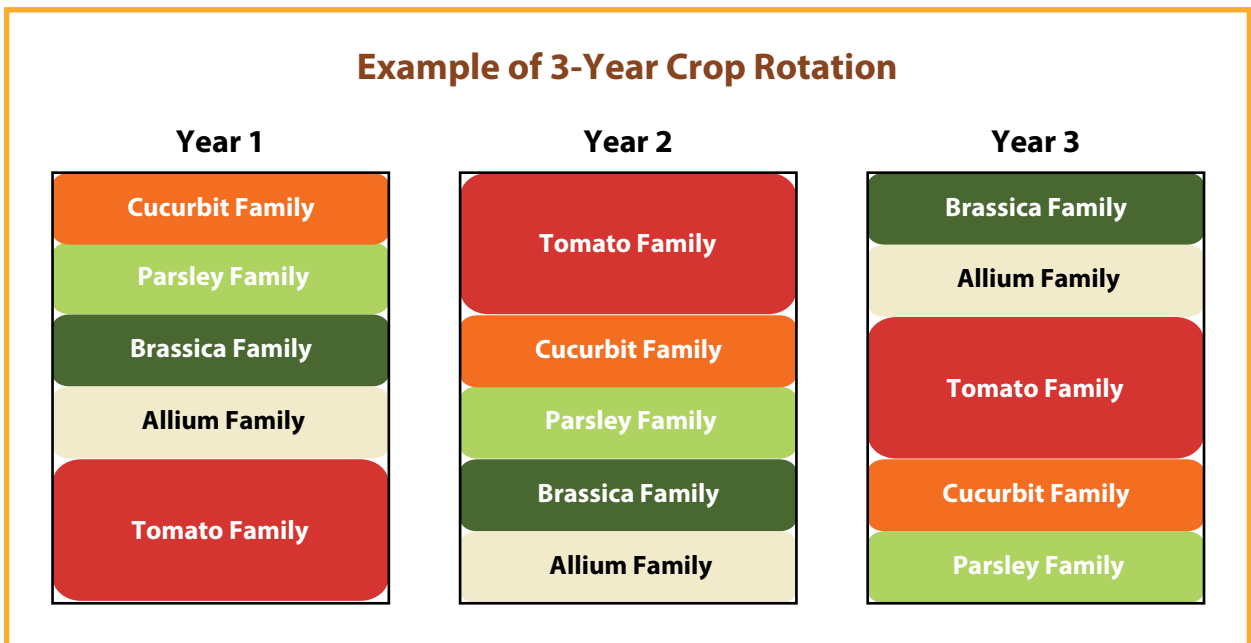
Example of 3-Year Crop Rotation

Year 1

Cucurbit Family

Parsley Family

Brassica Family

Allium Family

Tomato Family

Year 2

Tomato Family

Cucurbit Family

Parsley Family

Brassica Family

Allium Family

Year 3

Brassica Family

Allium Family

Tomato Family

Cucurbit Family

Parsley Family